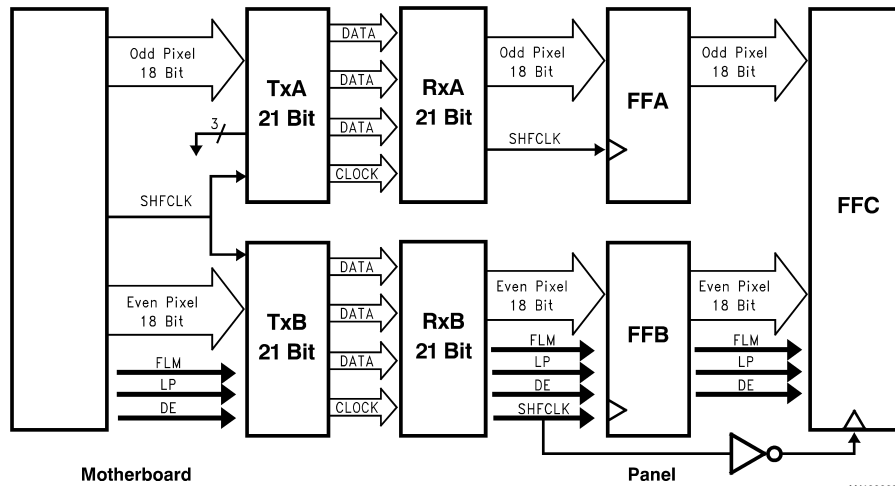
Odd Pixel
18 Bit

TxA
21 Bit

3

DATA
DATA
DATA
CLOCK

RxA
21 Bit

Odd Pixel
18 Bit

SHFCLK

FFA

Odd Pixel
18 Bit

FFC

SHFCLK

Even Pixel
18 Bit

FLM
LP
DE

TxB
21 Bit

DATA
DATA
DATA
CLOCK

RxB
21 Bit

Even Pixel
18 Bit

FLM
LP
DE
SHFCLK

FFB

Even Pixel
18 Bit

FLM
LP
DE

Motherboard

Panel